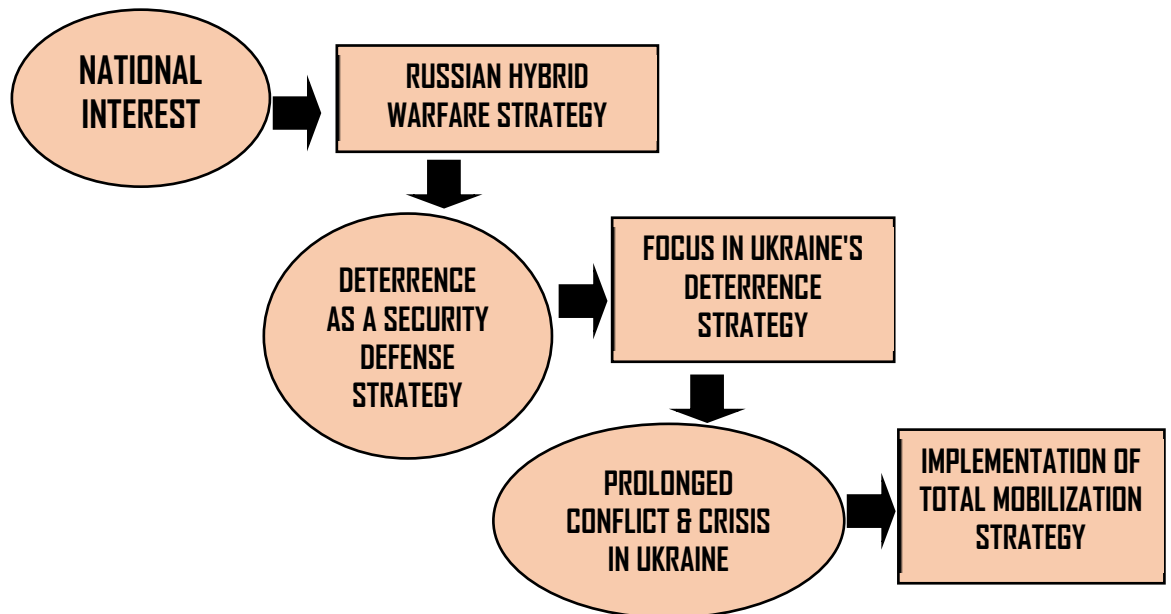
NATIONAL INTEREST

RUSSIAN HYBRID WARFARE STRATEGY

DETERRENCE AS A SECURITY DEFENSE STRATEGY

FOCUS IN UKRAINE'S DETERRENCE STRATEGY

PROLONGED CONFLICT & CRISIS IN UKRAINE

IMPLEMENTATION OF TOTAL MOBILIZATION STRATEGY